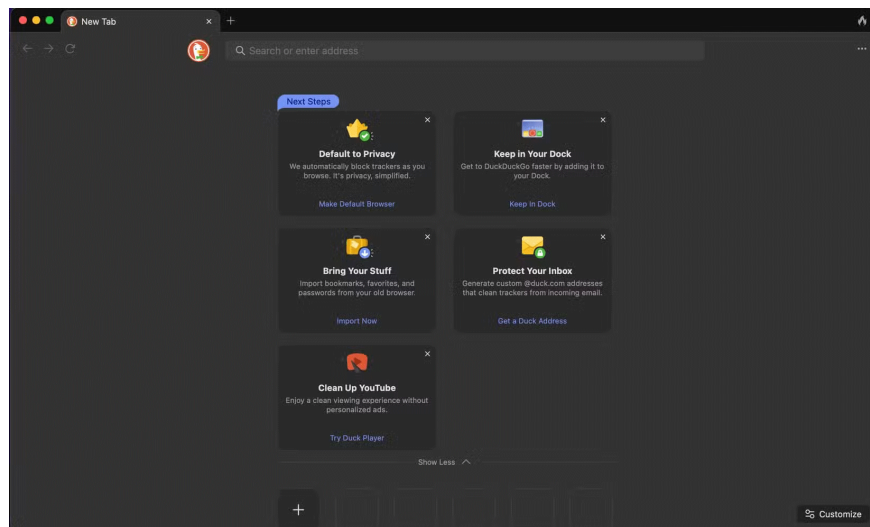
New Tab

Search or enter address

Next Steps

Default to Privacy
We automatically block trackers as you browse. It's privacy, simplified.
Make Default Browser

Keep in Your Dock
Get to DuckDuckGo faster by adding it to your Dock.
Keep in Dock

Bring Your Stuff
Import bookmarks, favorites, and passwords from your old browser.
Import Now

Protect Your Inbox
Generate custom @duck.com addresses that clean trackers from incoming email.
Get a Duck Address

Clean Up YouTube
Enjoy a clean viewing experience without personalized ads.
Try Duck Player

Show Less

+

Customize